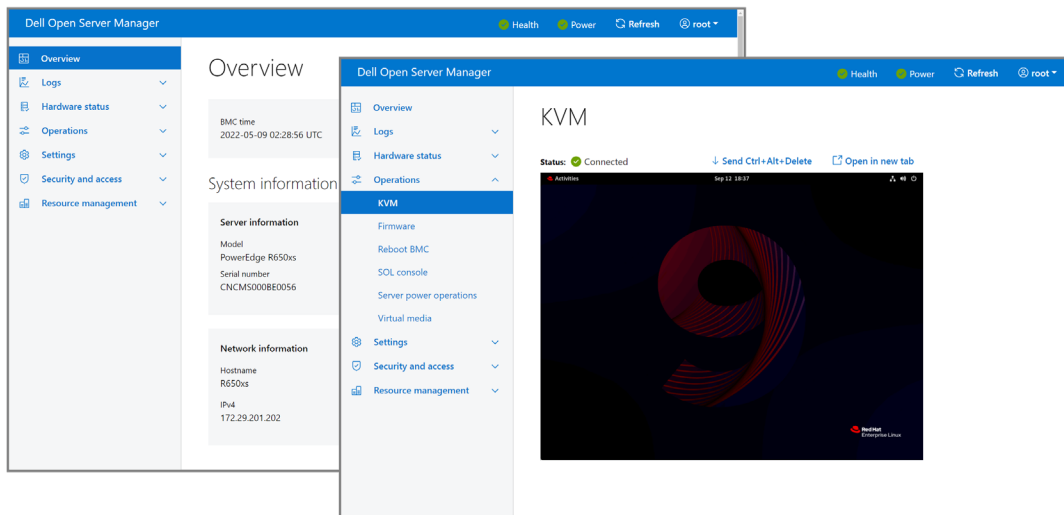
Dell Open Server Manager

Health Power Refresh root

Overview
Logs
Hardware status
Operations
Settings
Security and access
Resource management

Overview

BMC time
2022-05-09 02:28:56 UTC

System information

Server information

Model
PowerEdge R650xs
Serial number
CNCMS000BE0056

Network information

Hostname
R650xs
IPv4
172.29.201.202

Dell Open Server Manager

Health Power Refresh root

Overview
Logs
Hardware status
Operations
KVM
Firmware
Reboot BMC
SOL console
Server power operations
Virtual media
Settings
Security and access
Resource management

KVM

Status: Connected

Send Ctrl+Alt+Delete

Open in new tab

Activities

Sep 12 18:37

Red Hat
Enterprise Linux